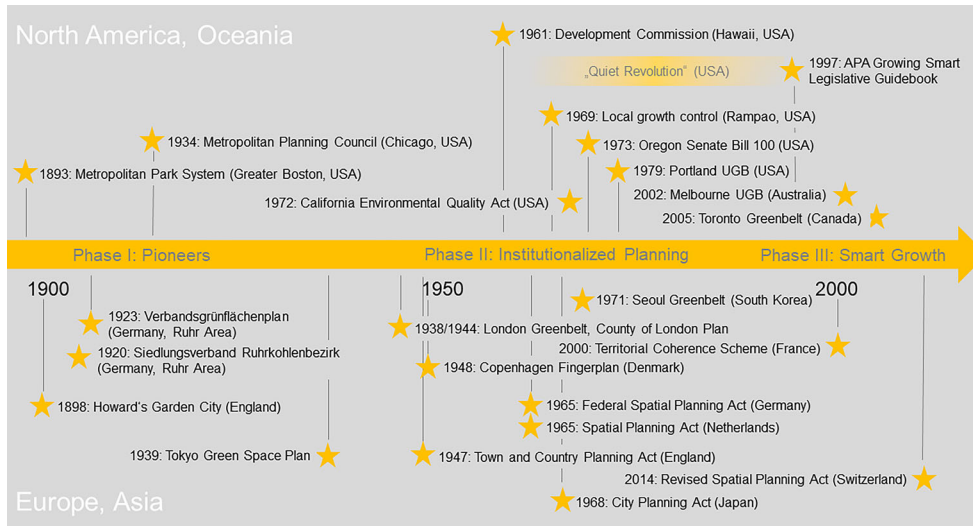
North America, Oceania

1961: Development Commission (Hawaii, USA)

„Quiet Revolution" (USA)

1997: APA Growing Smart Legislative Guidebook

1934: Metropolitan Planning Council (Chicago, USA)

1969: Local growth control (Rampao, USA)

1973: Oregon Senate Bill 100 (USA)

1893: Metropolitan Park System (Greater Boston, USA)

1979: Portland UGB (USA)

2002: Melbourne UGB (Australia)

1972: California Environmental Quality Act (USA)

2005: Toronto Greenbelt (Canada)

Phase I: Pioneers

Phase II: Institutionalized Planning

Phase III: Smart Growth

1900

1950

2000

1923: Verbandsgrünflächenplan (Germany, Ruhr Area)

1971: Seoul Greenbelt (South Korea)

1938/1944: London Greenbelt, County of London Plan

1920: Siedlungsverband Ruhrkohlenbezirk (Germany, Ruhr Area)

2000: Territorial Coherence Scheme (France)

1948: Copenhagen Fingerplan (Denmark)

1898: Howard's Garden City (England)

1965: Federal Spatial Planning Act (Germany)

1965: Spatial Planning Act (Netherlands)

1939: Tokyo Green Space Plan

1947: Town and Country Planning Act (England)

2014: Revised Spatial Planning Act (Switzerland)

Europe, Asia

1968: City Planning Act (Japan)